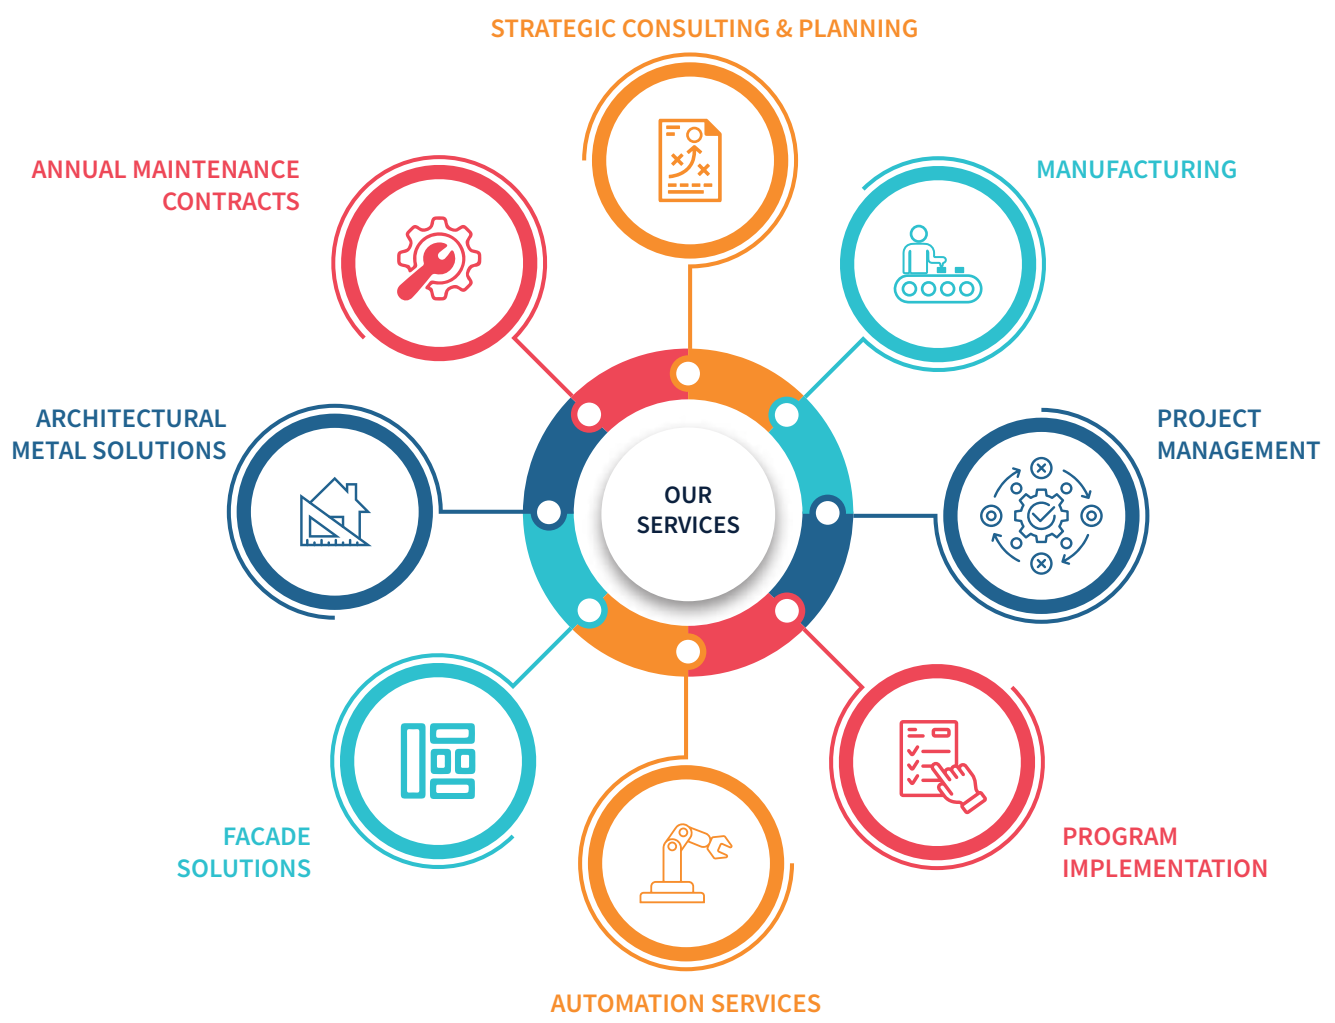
STRATEGIC CONSULTING & PLANNING

ANNUAL MAINTENANCE CONTRACTS

MANUFACTURING

ARCHITECTURAL METAL SOLUTIONS

OUR SERVICES

PROJECT MANAGEMENT

FACADE SOLUTIONS

PROGRAM IMPLEMENTATION

AUTOMATION SERVICES